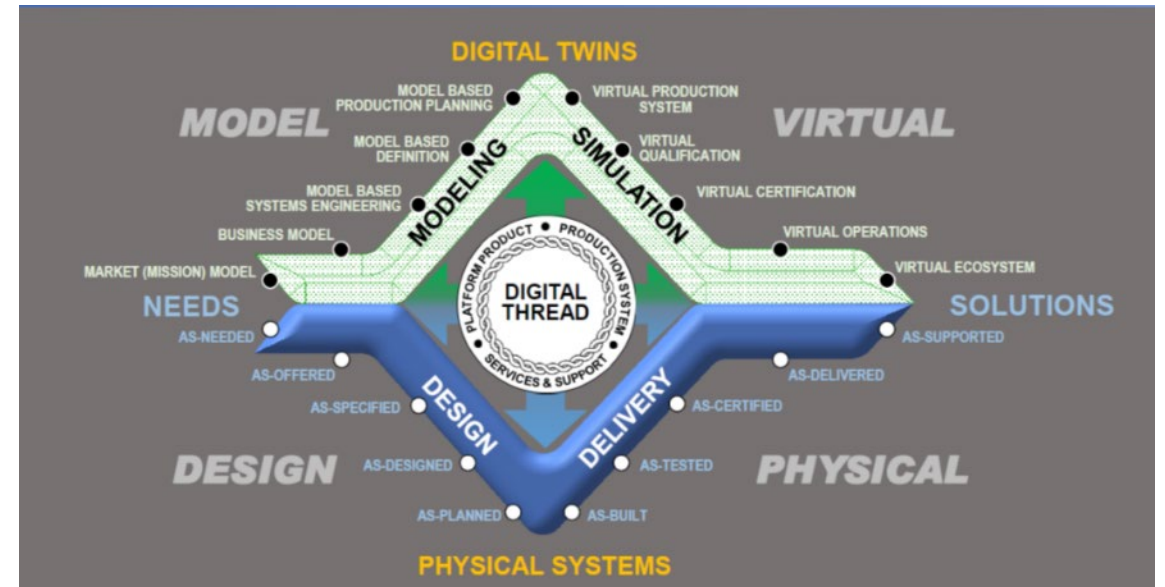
DIGITAL TWINS

MODEL

VIRTUAL

MODEL BASED PRODUCTION PLANNING

VIRTUAL PRODUCTION SYSTEM

MODEL BASED DEFINITION

VIRTUAL QUALIFICATION

MODEL BASED SYSTEMS ENGINEERING

VIRTUAL CERTIFICATION

BUSINESS MODEL

VIRTUAL OPERATIONS

MARKET (MISSION) MODEL

VIRTUAL ECOSYSTEM

MODELING

SIMULATION

PLATFORM PRODUCT • PRODUCTION SYSTEM • SERVICES & SUPPORT

DIGITAL THREAD

NEEDS

SOLUTIONS

AS-NEEDED

AS-SUPPORTED

AS-OFFERED

AS-DELIVERED

AS-SPECIFIED

AS-CERTIFIED

DESIGN

DELIVERY

DESIGN

PHYSICAL

AS-DESIGNED

AS-TESTED

AS-PLANNED

AS-BUILT

PHYSICAL SYSTEMS